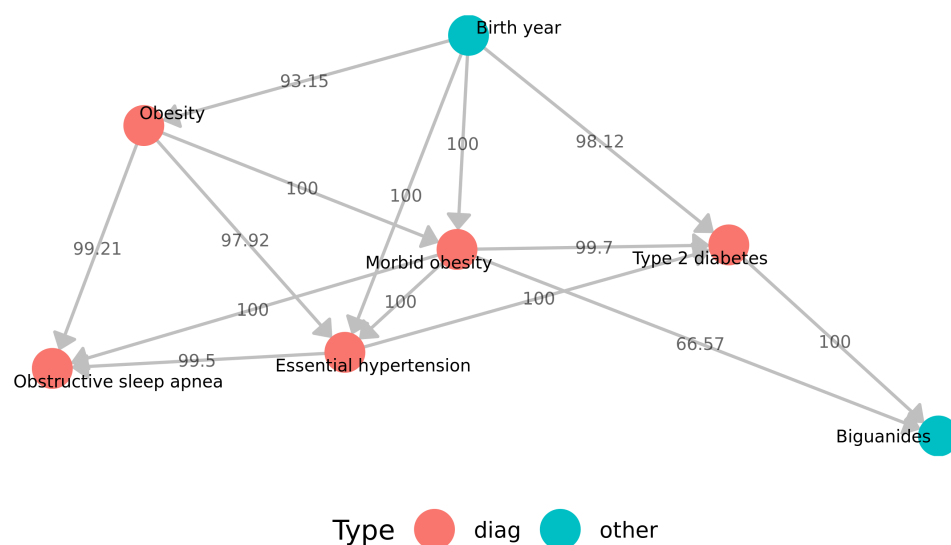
Birth year

93.15

Obesity

100

98.12

100

100

99.21

97.92

Morbid obesity

99.7

Type 2 diabetes

100

100

100

99.5

66.57

100

Obstructive sleep apnea

Essential hypertension

Biguanides

Type diag other